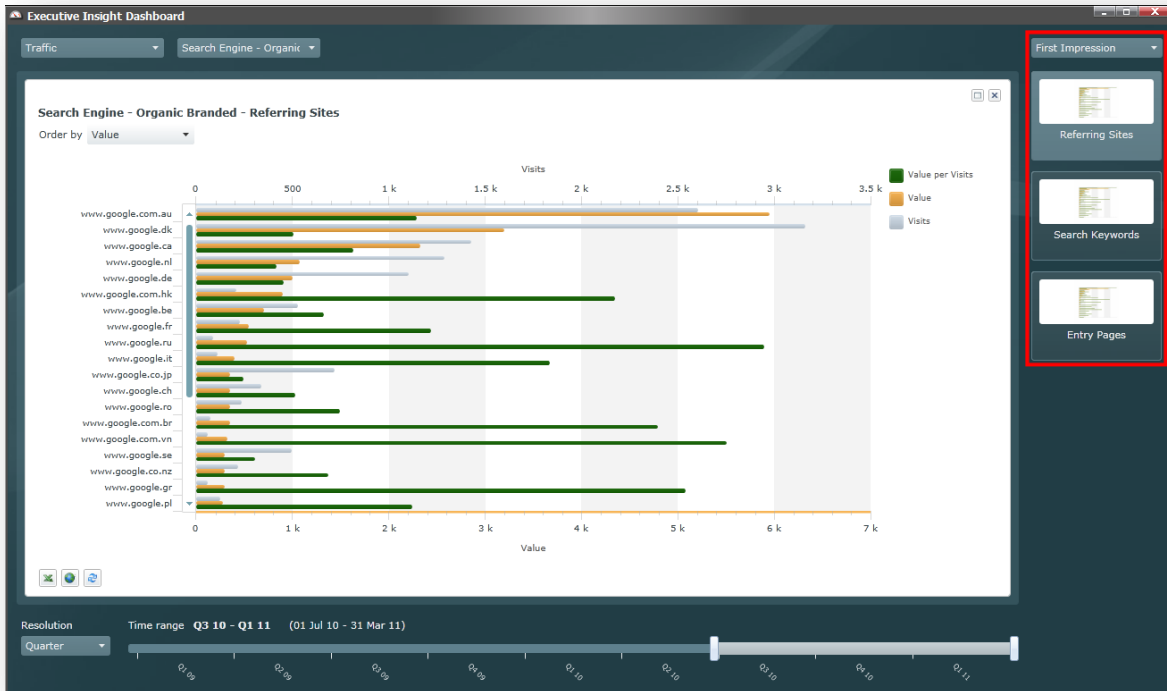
Executive Insight Dashboard

Traffic
Search Engine - Organic

First Impression

Referring Sites

Search Keywords

Entry Pages

Search Engine - Organic Branded - Referring Sites

Order by Value

Visits

0 500 1 k 1.5 k 2 k 2.5 k 3 k 3.5 k

Value per Visits
Value
Visits

www.google.com.au
www.google.dk
www.google.ca
www.google.nl
www.google.de
www.google.com.hk
www.google.be
www.google.fr
www.google.ru
www.google.it
www.google.co.jp
www.google.ch
www.google.ro
www.google.com.br
www.google.com.vn
www.google.se
www.google.co.nz
www.google.gr
www.google.pl

0 1 k 2 k 3 k 4 k 5 k 6 k 7 k

Value

Resolution
Quarter

Time range Q3 10 - Q1 11 (01 Jul 10 - 31 Mar 11)

Q1 09 Q2 09 Q3 09 Q4 09 Q1 10 Q2 10 Q3 10 Q4 10 Q1 11